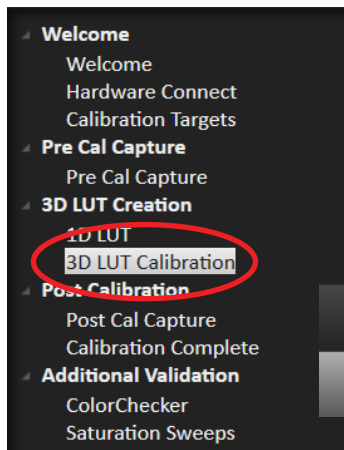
Welcome
Welcome
Hardware Connect
Calibration Targets
Pre Cal Capture
Pre Cal Capture
3D LUT Creation
1D LUT
3D LUT Calibration
Post Calibration
Post Cal Capture
Calibration Complete
Additional Validation
ColorChecker
Saturation Sweeps